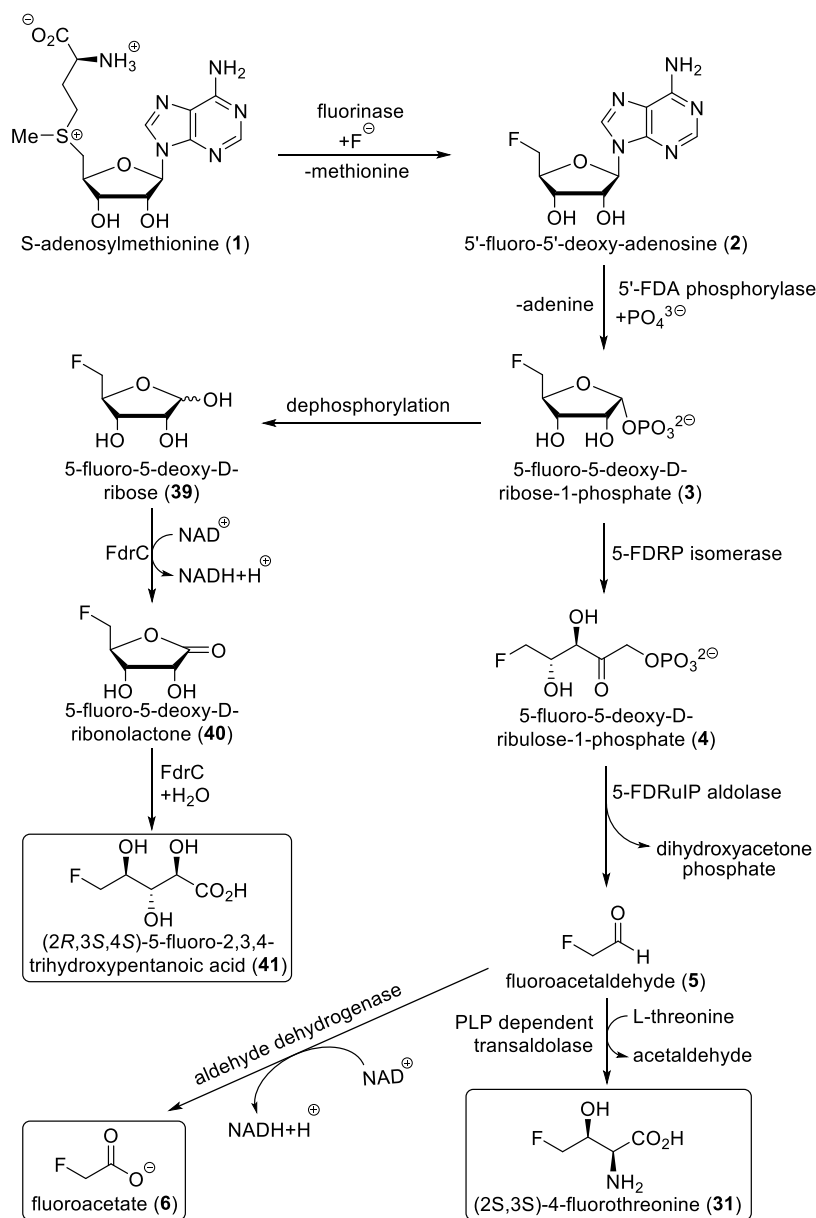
$^{\ominus}O_2C$
$NH_3^{\oplus}$
$NH_2$
Me–S$^{\oplus}$
OH OH
S-adenosylmethionine (1)

fluorinase
+F$^{\ominus}$
-methionine

F
$NH_2$
OH OH
5'-fluoro-5'-deoxy-adenosine (2)

-adenine
5'-FDA phosphorylase
$+PO_4{}^{3\ominus}$

F
HO OH $OPO_3{}^{2\ominus}$
5-fluoro-5-deoxy-D-ribose-1-phosphate (3)

dephosphorylation

F
OH
HO OH
5-fluoro-5-deoxy-D-ribose (39)

FdrC
NAD$^{\oplus}$
NADH+H$^{\oplus}$

F
O
HO OH
5-fluoro-5-deoxy-D-ribonolactone (40)

FdrC
$+H_2O$

F OH OH
$CO_2H$
OH
(2*R*,3*S*,4*S*)-5-fluoro-2,3,4-trihydroxypentanoic acid (41)

5-FDRP isomerase

OH
F $OPO_3{}^{2\ominus}$
OH O
5-fluoro-5-deoxy-D-ribulose-1-phosphate (4)

5-FDRulP aldolase
dihydroxyacetone phosphate

O
F H
fluoroacetaldehyde (5)

aldehyde dehydrogenase
NAD$^{\oplus}$
NADH+H $^{\oplus}$

O
F $O^{\ominus}$
fluoroacetate (6)

PLP dependent transaldolase
L-threonine
acetaldehyde

OH
F $CO_2H$
$NH_2$
(2S,3S)-4-fluorothreonine (31)